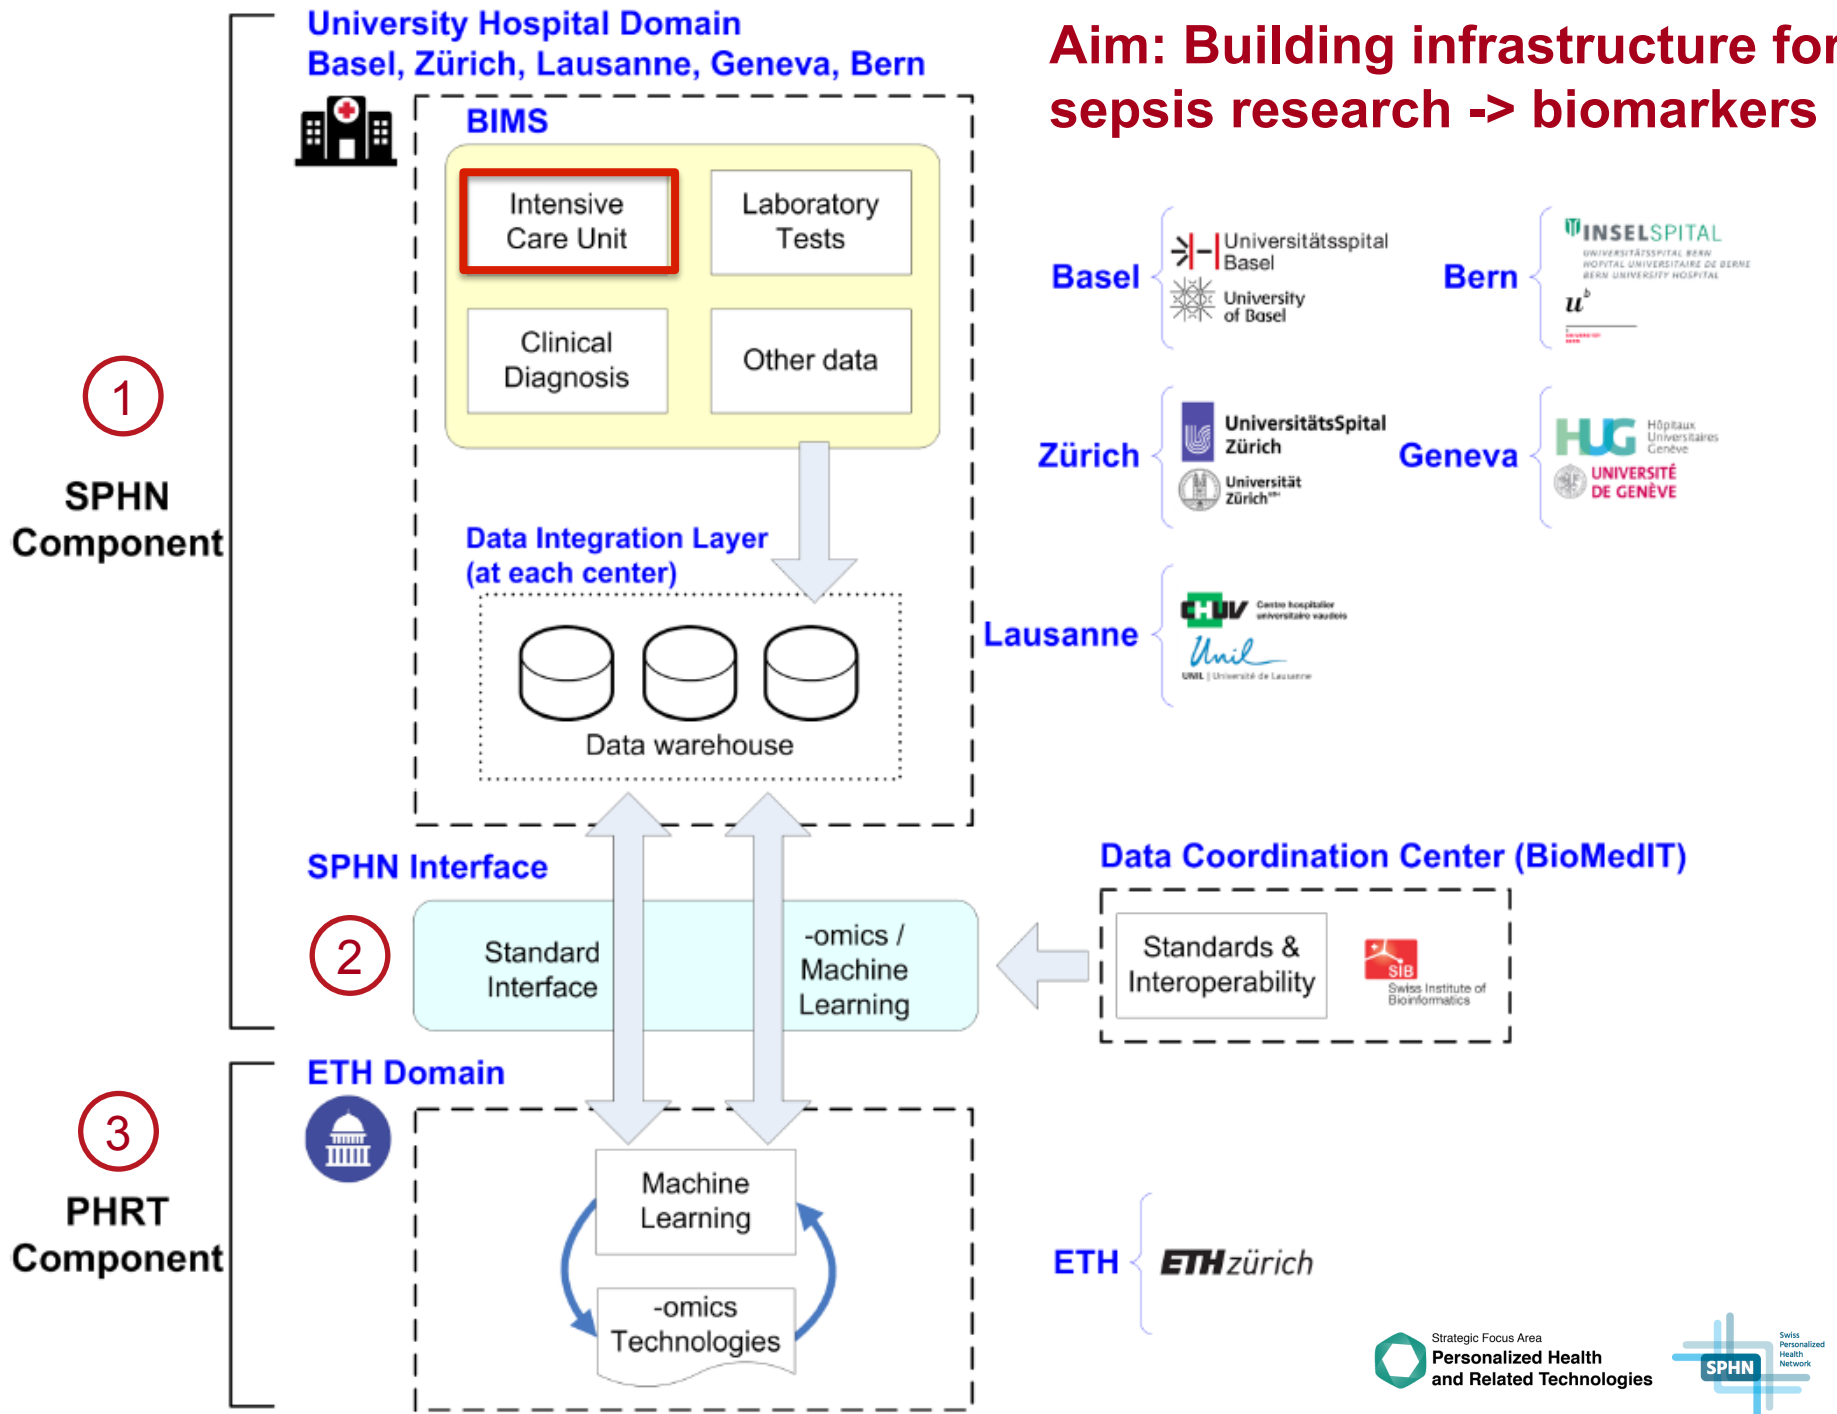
University Hospital Domain
Basel, Zürich, Lausanne, Geneva, Bern

Aim: Building infrastructure for sepsis research -> biomarkers

BIMS

Intensive Care Unit

Laboratory Tests

Clinical Diagnosis

Other data

Data Integration Layer (at each center)

Data warehouse

1

SPHN Component

Basel

Universitätsspital Basel

University of Basel

Bern

INSELSPITAL

UNIVERSITÄTSSPITAL BERN HOPITAL UNIVERSITAIRE DE BERNE BERN UNIVERSITY HOSPITAL

$u^b$

Zürich

UniversitätsSpital Zürich

Universität Zürich

Geneva

HUG Hôpitaux Universitaires Genève

UNIVERSITÉ DE GENÈVE

Lausanne

CHUV Centre hospitalier universitaire vaudois

Unil

UNIL | Université de Lausanne

SPHN Interface

2

Standard Interface

-omics / Machine Learning

Data Coordination Center (BioMedIT)

Standards & Interoperability

SIB Swiss Institute of Bioinformatics

ETH Domain

3

PHRT Component

Machine Learning

-omics Technologies

ETH

ETHzürich

Strategic Focus Area
Personalized Health and Related Technologies

SPHN

Swiss Personalized Health Network